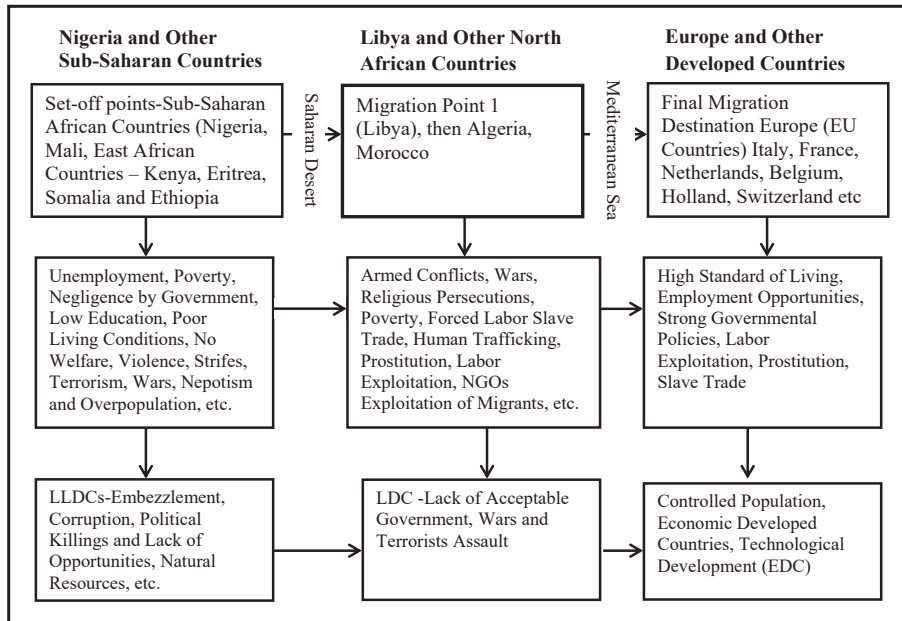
Nigeria and Other Sub-Saharan Countries

Libya and Other North African Countries

Europe and Other Developed Countries

Set-off points-Sub-Saharan African Countries (Nigeria, Mali, East African Countries – Kenya, Eritrea, Somalia and Ethiopia

Saharan Desert

Migration Point 1 (Libya), then Algeria, Morocco

Mediterranean Sea

Final Migration Destination Europe (EU Countries) Italy, France, Netherlands, Belgium, Holland, Switzerland etc

Unemployment, Poverty, Negligence by Government, Low Education, Poor Living Conditions, No Welfare, Violence, Strifes, Terrorism, Wars, Nepotism and Overpopulation, etc.

Armed Conflicts, Wars, Religious Persecutions, Poverty, Forced Labor Slave Trade, Human Trafficking, Prostitution, Labor Exploitation, NGOs Exploitation of Migrants, etc.

High Standard of Living, Employment Opportunities, Strong Governmental Policies, Labor Exploitation, Prostitution, Slave Trade

LLDCs-Embezzlement, Corruption, Political Killings and Lack of Opportunities, Natural Resources, etc.

LDC -Lack of Acceptable Government, Wars and Terrorists Assault

Controlled Population, Economic Developed Countries, Technological Development (EDC)